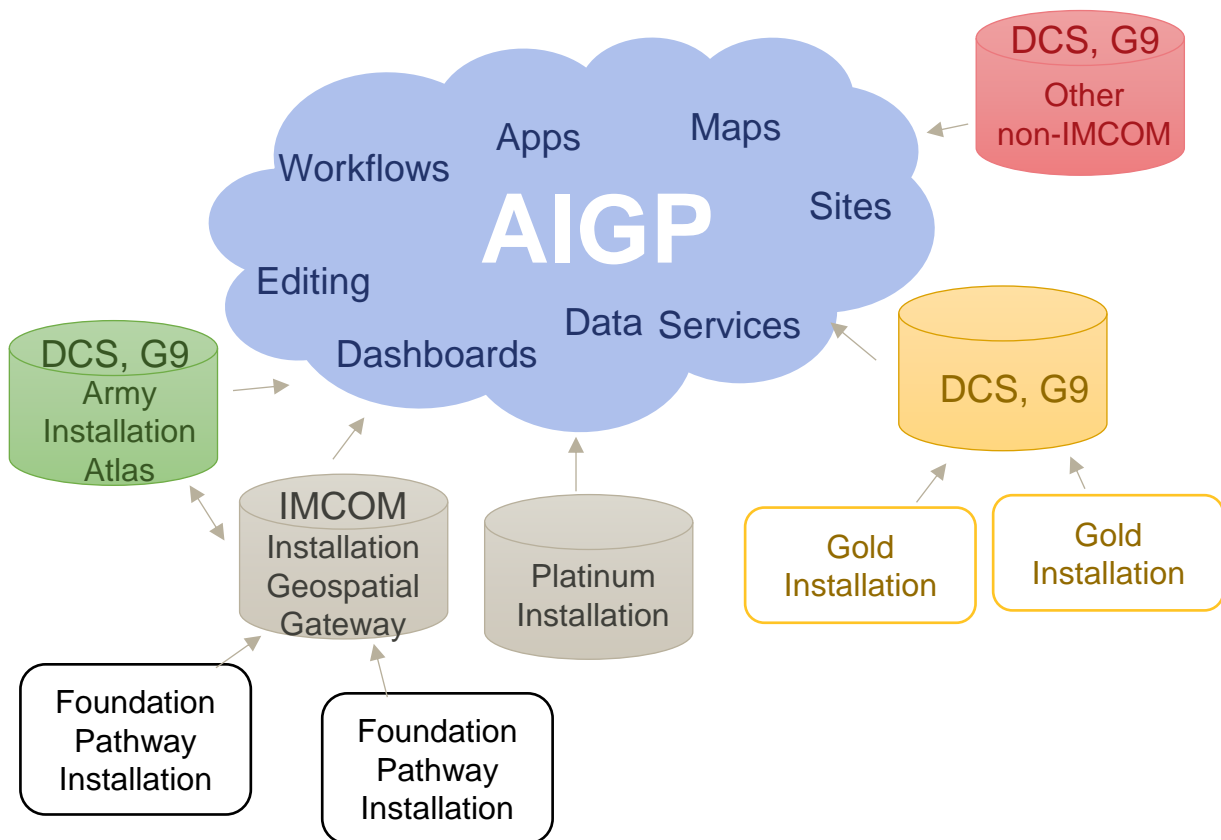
DCS, G9
Other non-IMCOM

Workflows
Apps
Maps
AIGP
Sites
Editing
Dashboards
Data
Services

DCS, G9
Army Installation Atlas

DCS, G9

IMCOM
Installation Geospatial Gateway

Platinum Installation

Gold Installation

Gold Installation

Foundation Pathway Installation

Foundation Pathway Installation